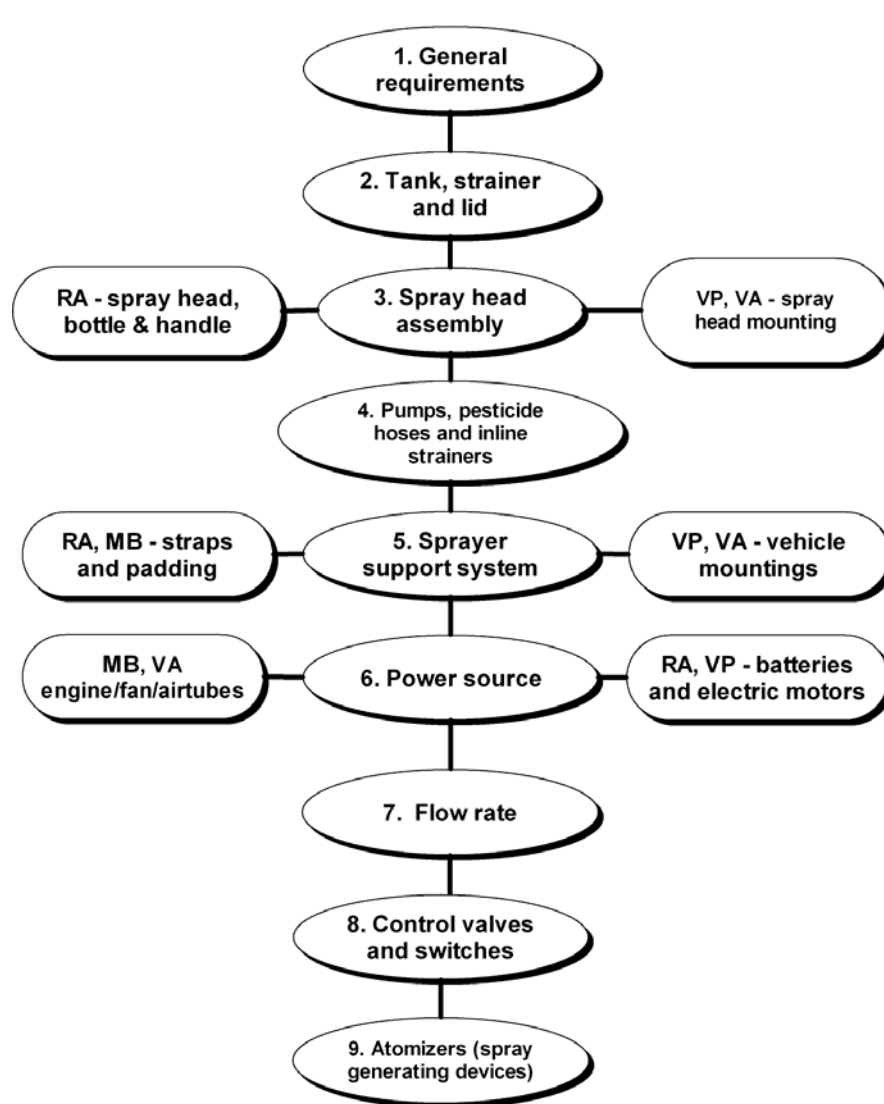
1. General requirements

2. Tank, strainer and lid

RA - spray head, bottle & handle

3. Spray head assembly

VP, VA - spray head mounting

4. Pumps, pesticide hoses and inline strainers

RA, MB - straps and padding

5. Sprayer support system

VP, VA - vehicle mountings

MB, VA engine/fan/airtubes

6. Power source

RA, VP - batteries and electric motors

7. Flow rate

8. Control valves and switches

9. Atomizers (spray generating devices)